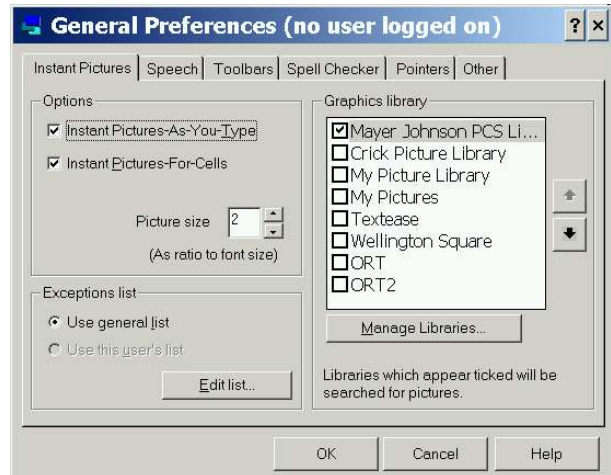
General Preferences (no user logged on)

? ×

Instant Pictures | Speech | Toolbars | Spell Checker | Pointers | Other

Options

☑ Instant Pictures-As-You-Type

☑ Instant Pictures-For-Cells

Picture size 2

(As ratio to font size)

Exceptions list

Use general list

Use this user's list

Edit list...

Graphics library

☑ Mayer Johnson PCS Li...

☐ Crick Picture Library

☐ My Picture Library

☐ My Pictures

☐ Textease

☐ Wellington Square

☐ ORT

☐ ORT2

Manage Libraries...

Libraries which appear ticked will be searched for pictures.

OK

Cancel

Help